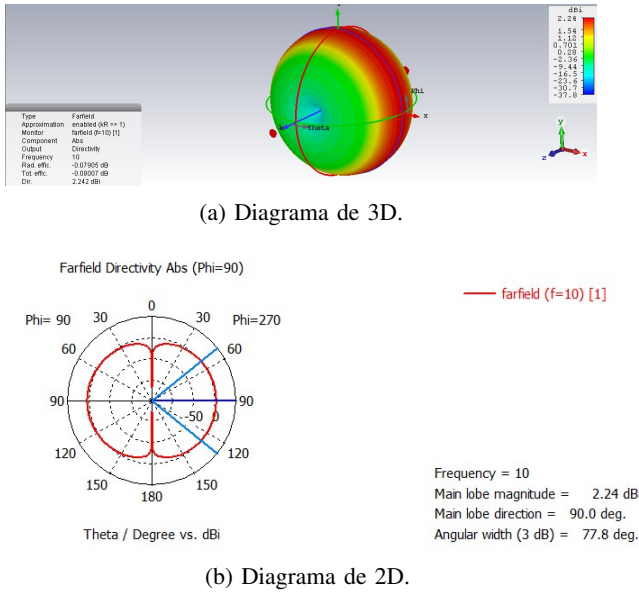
| Type | Farfield |
|---|---|
| Approximation | enabled (kR >> 1) |
| Monitor | farfield (f=10) [1] |
| Component | Abs |
| Output | Directivity |
| Frequency | 10 |
| Rad. effic. | -0.07905 dB |
| Tot. effic. | -0.08007 dB |
| Dir. | 2.242 dBi |

theta
Phi
x
y
z
x

dBi
2.24
1.54
1.12
0.701
0.28
-2.36
-9.44
-16.5
-23.6
-30.7
-37.8

(a) Diagrama de 3D.

Farfield Directivity Abs (Phi=90)

farfield (f=10) [1]

Phi= 90
Phi=270
0
30
30
60
60
90
90
-50
0
120
120
150
150
180

Theta / Degree vs. dBi

Frequency = 10
Main lobe magnitude = 2.24 dB
Main lobe direction = 90.0 deg.
Angular width (3 dB) = 77.8 deg.

(b) Diagrama de 2D.